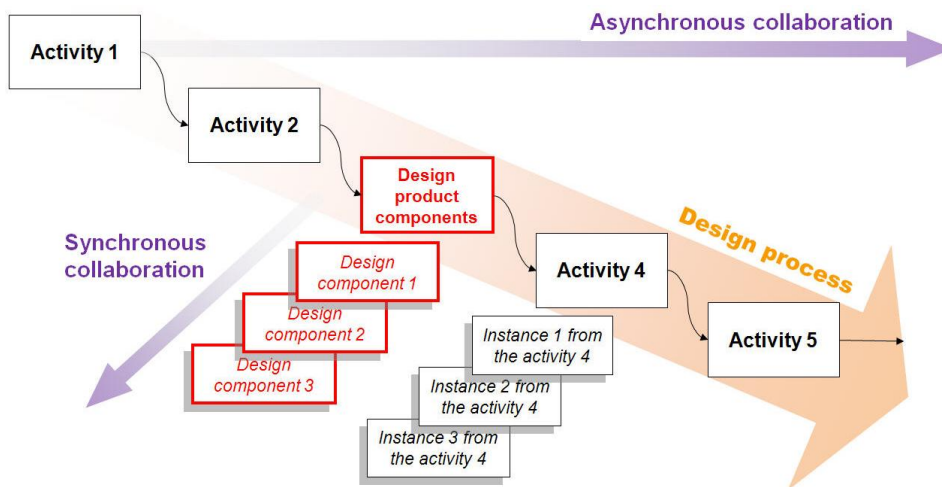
Asynchronous collaboration

Activity 1

Activity 2

Design product components

Design process

Synchronous collaboration

Design component 1

Design component 2

Design component 3

Activity 4

Activity 5

Instance 1 from the activity 4

Instance 2 from the activity 4

Instance 3 from the activity 4